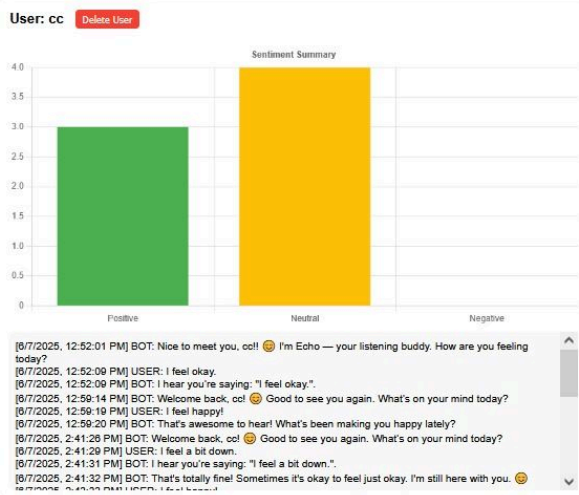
User: cc Delete User

Sentiment Summary

4.0
3.5
3.0
2.5
2.0
1.5
1.0
0.5
0

Positive Neutral Negative

[6/7/2025, 12:52:01 PM] BOT: Nice to meet you, cc!! 😊 I'm Echo — your listening buddy. How are you feeling today?
[6/7/2025, 12:52:09 PM] USER: I feel okay.
[6/7/2025, 12:52:09 PM] BOT: I hear you're saying: "I feel okay.".
[6/7/2025, 12:59:14 PM] BOT: Welcome back, cc! 😊 Good to see you again. What's on your mind today?
[6/7/2025, 12:59:19 PM] USER: I feel happy!
[6/7/2025, 12:59:20 PM] BOT: That's awesome to hear! What's been making you happy lately?
[6/7/2025, 2:41:26 PM] BOT: Welcome back, cc! 😊 Good to see you again. What's on your mind today?
[6/7/2025, 2:41:29 PM] USER: I feel a bit down.
[6/7/2025, 2:41:31 PM] BOT: I hear you're saying: "I feel a bit down.".
[6/7/2025, 2:41:32 PM] BOT: That's totally fine! Sometimes it's okay to feel just okay. I'm still here with you. 😊
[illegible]